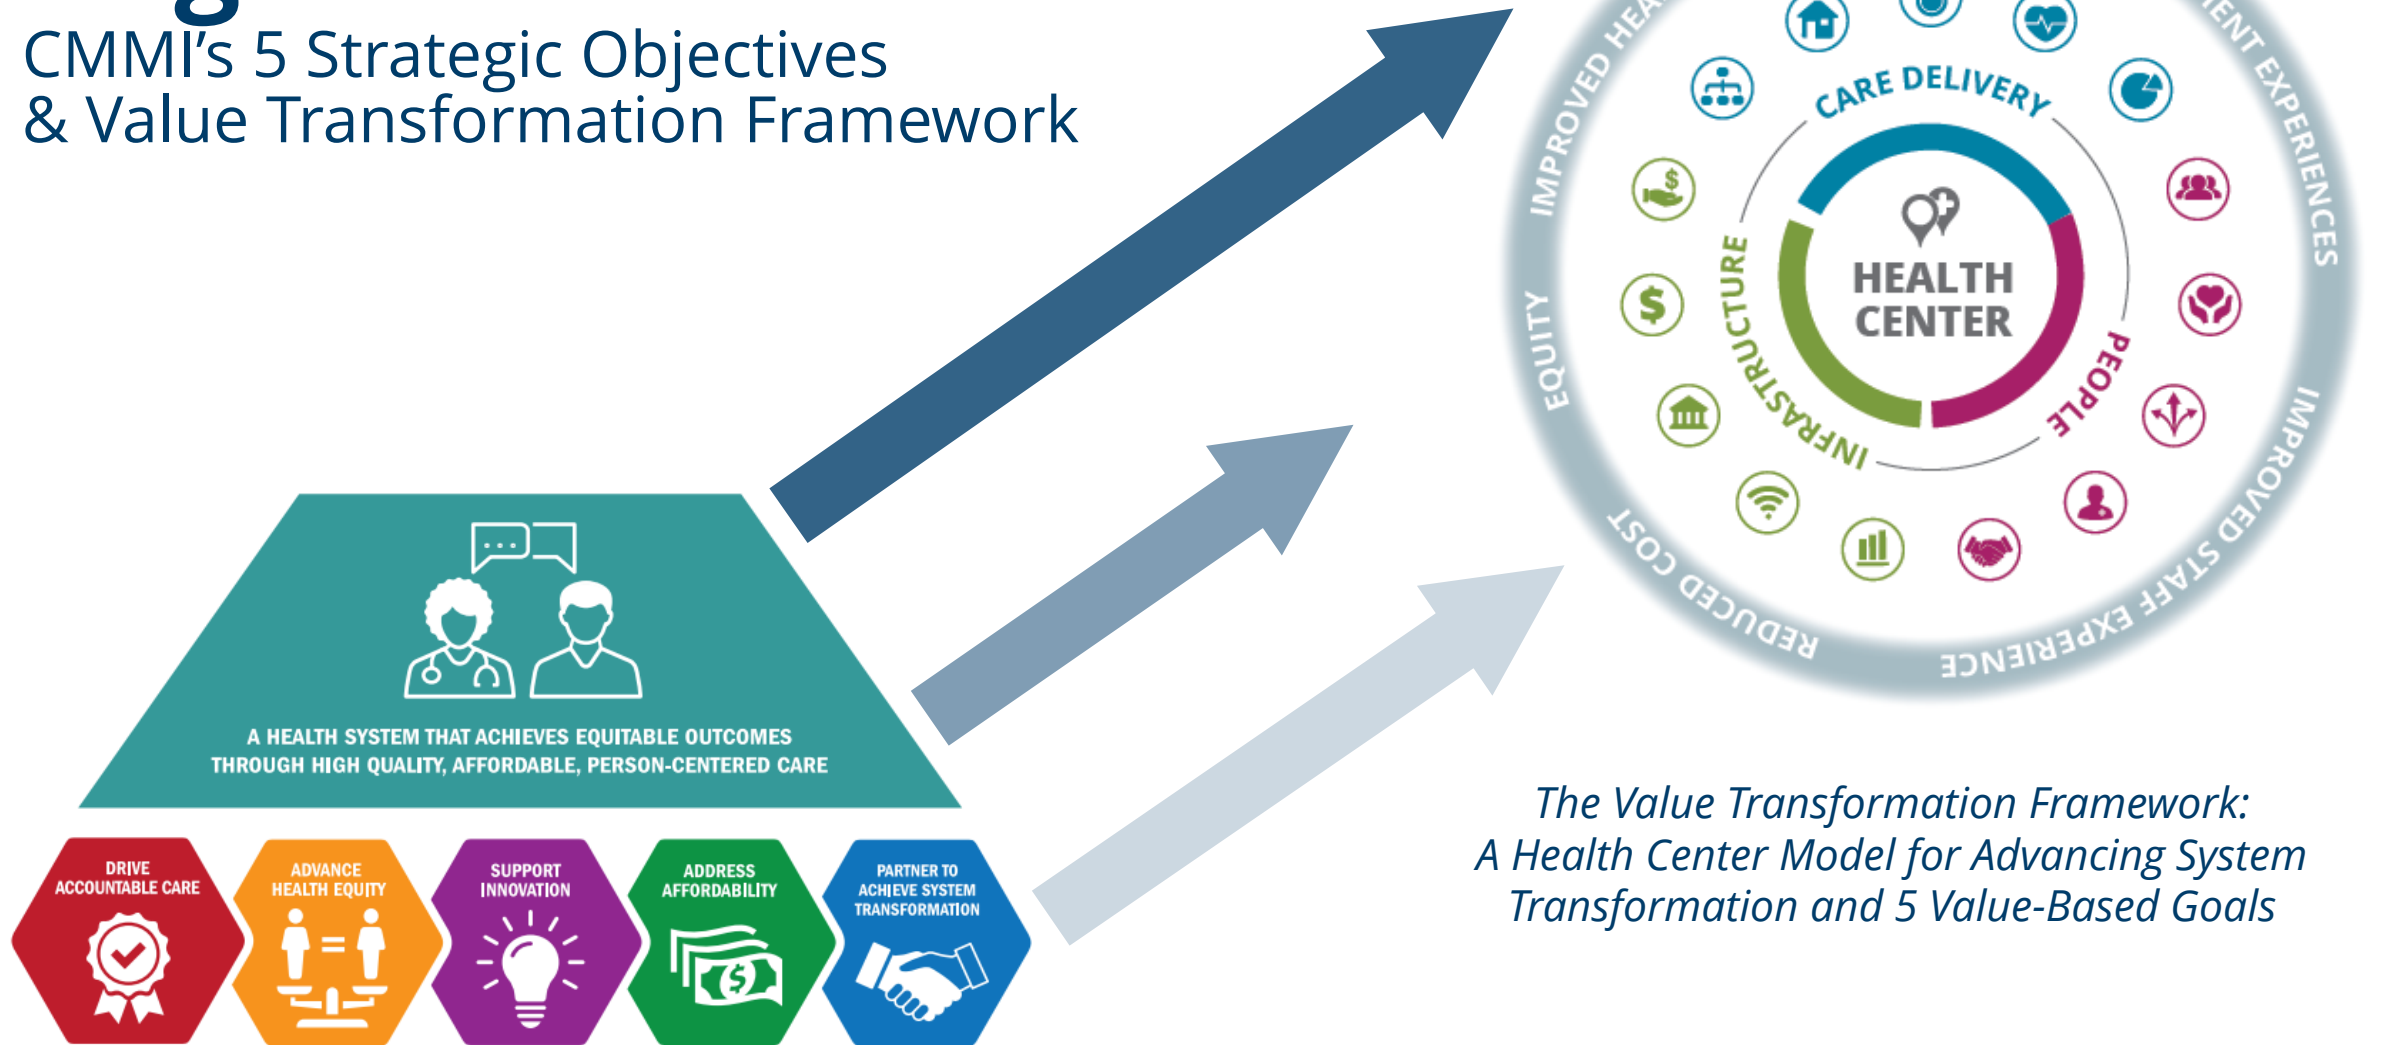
CMMI's 5 Strategic Objectives
& Value Transformation Framework

A HEALTH SYSTEM THAT ACHIEVES EQUITABLE OUTCOMES THROUGH HIGH QUALITY, AFFORDABLE, PERSON-CENTERED CARE

DRIVE ACCOUNTABLE CARE

ADVANCE HEALTH EQUITY

SUPPORT INNOVATION

ADDRESS AFFORDABILITY

PARTNER TO ACHIEVE SYSTEM TRANSFORMATION

IMPROVED HEA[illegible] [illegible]ENT EXPERIENCES

CARE DELIVERY

HEALTH CENTER

INFRASTRUCTURE

PEOPLE

EQUITY

REDUCED COST

IMPROVED STAFF EXPERIENCE

The Value Transformation Framework:
A Health Center Model for Advancing System Transformation and 5 Value-Based Goals